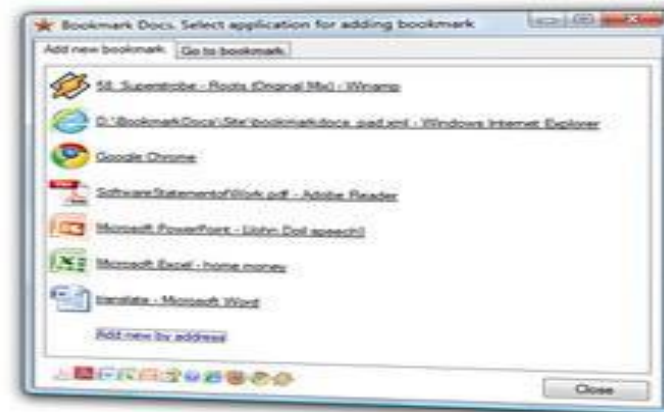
Bookmark Docs. Select application for adding bookmark

Add new bookmark

Go to bookmark

58. Superstrobe - Roots (Original Mix) - Winamp

D:\BookmarkDocs\Site\bookmarkdocs_pad.xml - Windows Internet Explorer

Google Chrome

SoftwareStatementofWork.pdf - Adobe Reader

Microsoft PowerPoint - [John Doll speech]

Microsoft Excel - home money

translate - Microsoft Word

Add new by address

Close